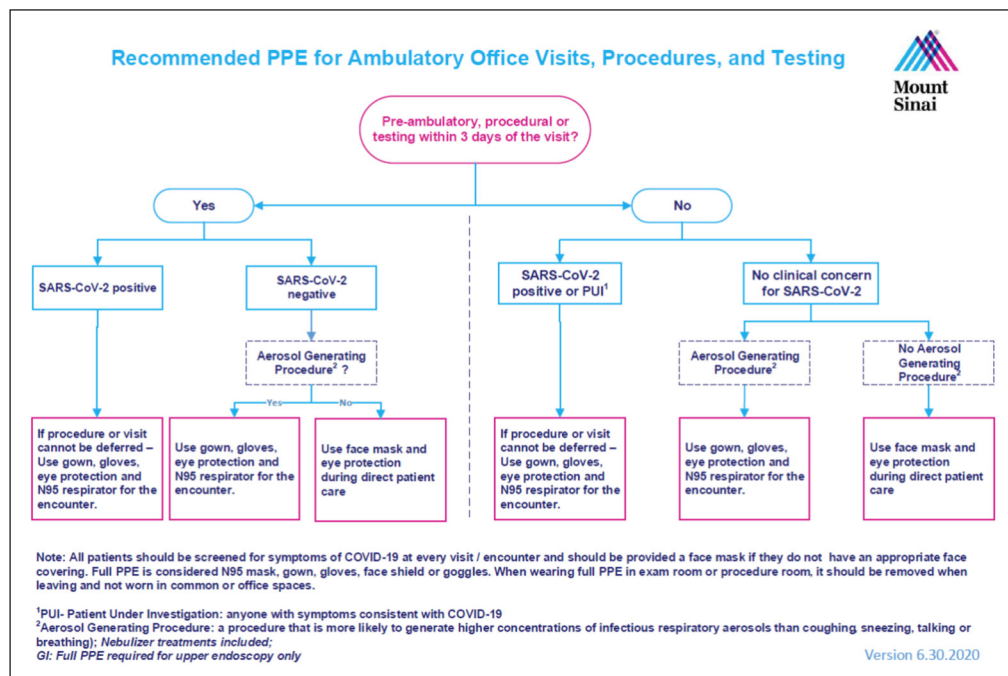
Recommended PPE for Ambulatory Office Visits, Procedures, and Testing

Mount Sinai

Pre-ambulatory, procedural or testing within 3 days of the visit?

Yes

No

SARS-CoV-2 positive

SARS-CoV-2 negative

Aerosol Generating Procedure$^2$ ?

Yes

No

If procedure or visit cannot be deferred – Use gown, gloves, eye protection and N95 respirator for the encounter.

Use gown, gloves, eye protection and N95 respirator for the encounter.

Use face mask and eye protection during direct patient care

SARS-CoV-2 positive or PUI$^1$

If procedure or visit cannot be deferred – Use gown, gloves, eye protection and N95 respirator for the encounter.

No clinical concern for SARS-CoV-2

Aerosol Generating Procedure$^2$

Use gown, gloves, eye protection and N95 respirator for the encounter.

No Aerosol Generating Procedure$^2$

Use face mask and eye protection during direct patient care

Note: All patients should be screened for symptoms of COVID-19 at every visit / encounter and should be provided a face mask if they do not have an appropriate face covering. Full PPE is considered N95 mask, gown, gloves, face shield or goggles. When wearing full PPE in exam room or procedure room, it should be removed when leaving and not worn in common or office spaces.

$^1$PUI- Patient Under Investigation: anyone with symptoms consistent with COVID-19
$^2$Aerosol Generating Procedure: a procedure that is more likely to generate higher concentrations of infectious respiratory aerosols than coughing, sneezing, talking or breathing); Nebulizer treatments included;
GI: Full PPE required for upper endoscopy only

Version 6.30.2020